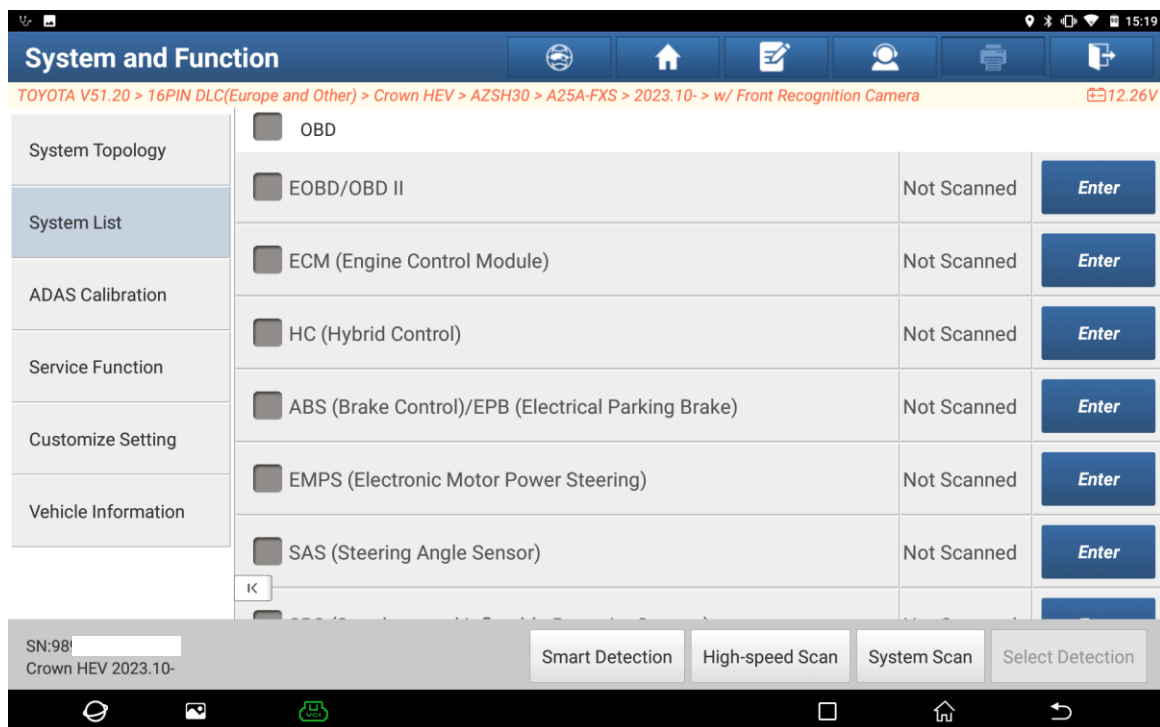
15:19

System and Function

TOYOTA V51.20 > 16PIN DLC(Europe and Other) > Crown HEV > AZSH30 > A25A-FXS > 2023.10- > w/ Front Recognition Camera

12.26V

System Topology

System List

ADAS Calibration

Service Function

Customize Setting

Vehicle Information

OBD

| | | |
|---|---|---|
| EOBD/OBD II | Not Scanned | Enter |
| ECM (Engine Control Module) | Not Scanned | Enter |
| HC (Hybrid Control) | Not Scanned | Enter |
| ABS (Brake Control)/EPB (Electrical Parking Brake) | Not Scanned | Enter |
| EMPS (Electronic Motor Power Steering) | Not Scanned | Enter |
| SAS (Steering Angle Sensor) | Not Scanned | Enter |
| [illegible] | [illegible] | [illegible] |

K

SN:98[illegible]
Crown HEV 2023.10-

Smart Detection

High-speed Scan

System Scan

Select Detection

VCI